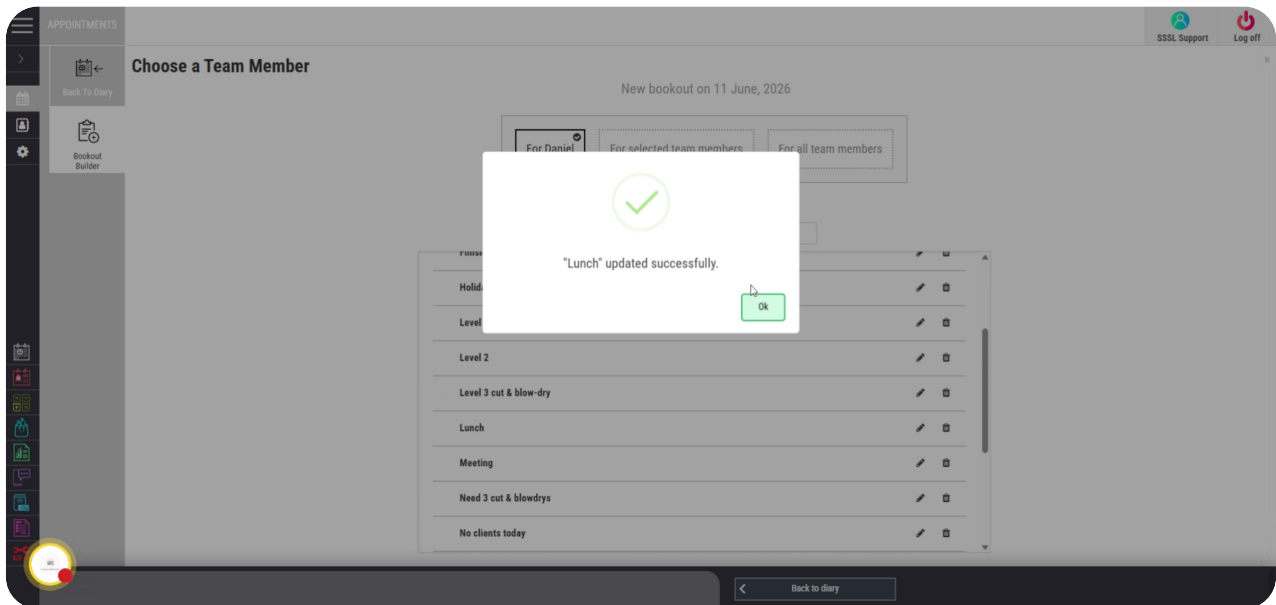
APPOINTMENTS

SSSL Support

Log off

Back To Diary

Bookout Builder

Choose a Team Member

New bookout on 11 June, 2026

For Daniel

For selected team members

For all team members

"Lunch" updated successfully.

Ok

Finis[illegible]

Holid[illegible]

Level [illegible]

Level 2

Level 3 cut & blow-dry

Lunch

Meeting

Need 3 cut & blowdrys

No clients today

Back to diary